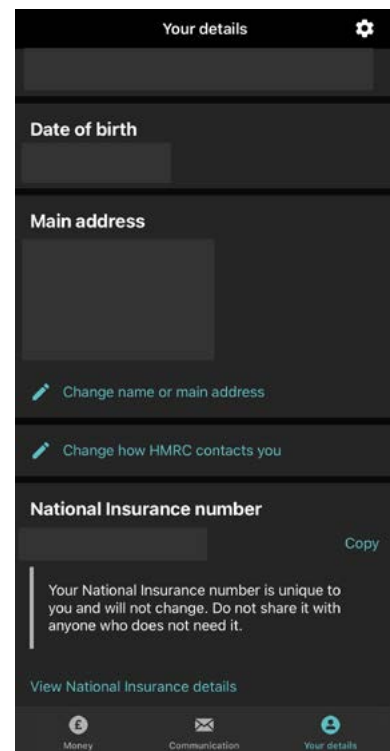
Your details

Date of birth

Main address

Change name or main address

Change how HMRC contacts you

National Insurance number

Copy

Your National Insurance number is unique to you and will not change. Do not share it with anyone who does not need it.

View National Insurance details

Money

Communication

Your details